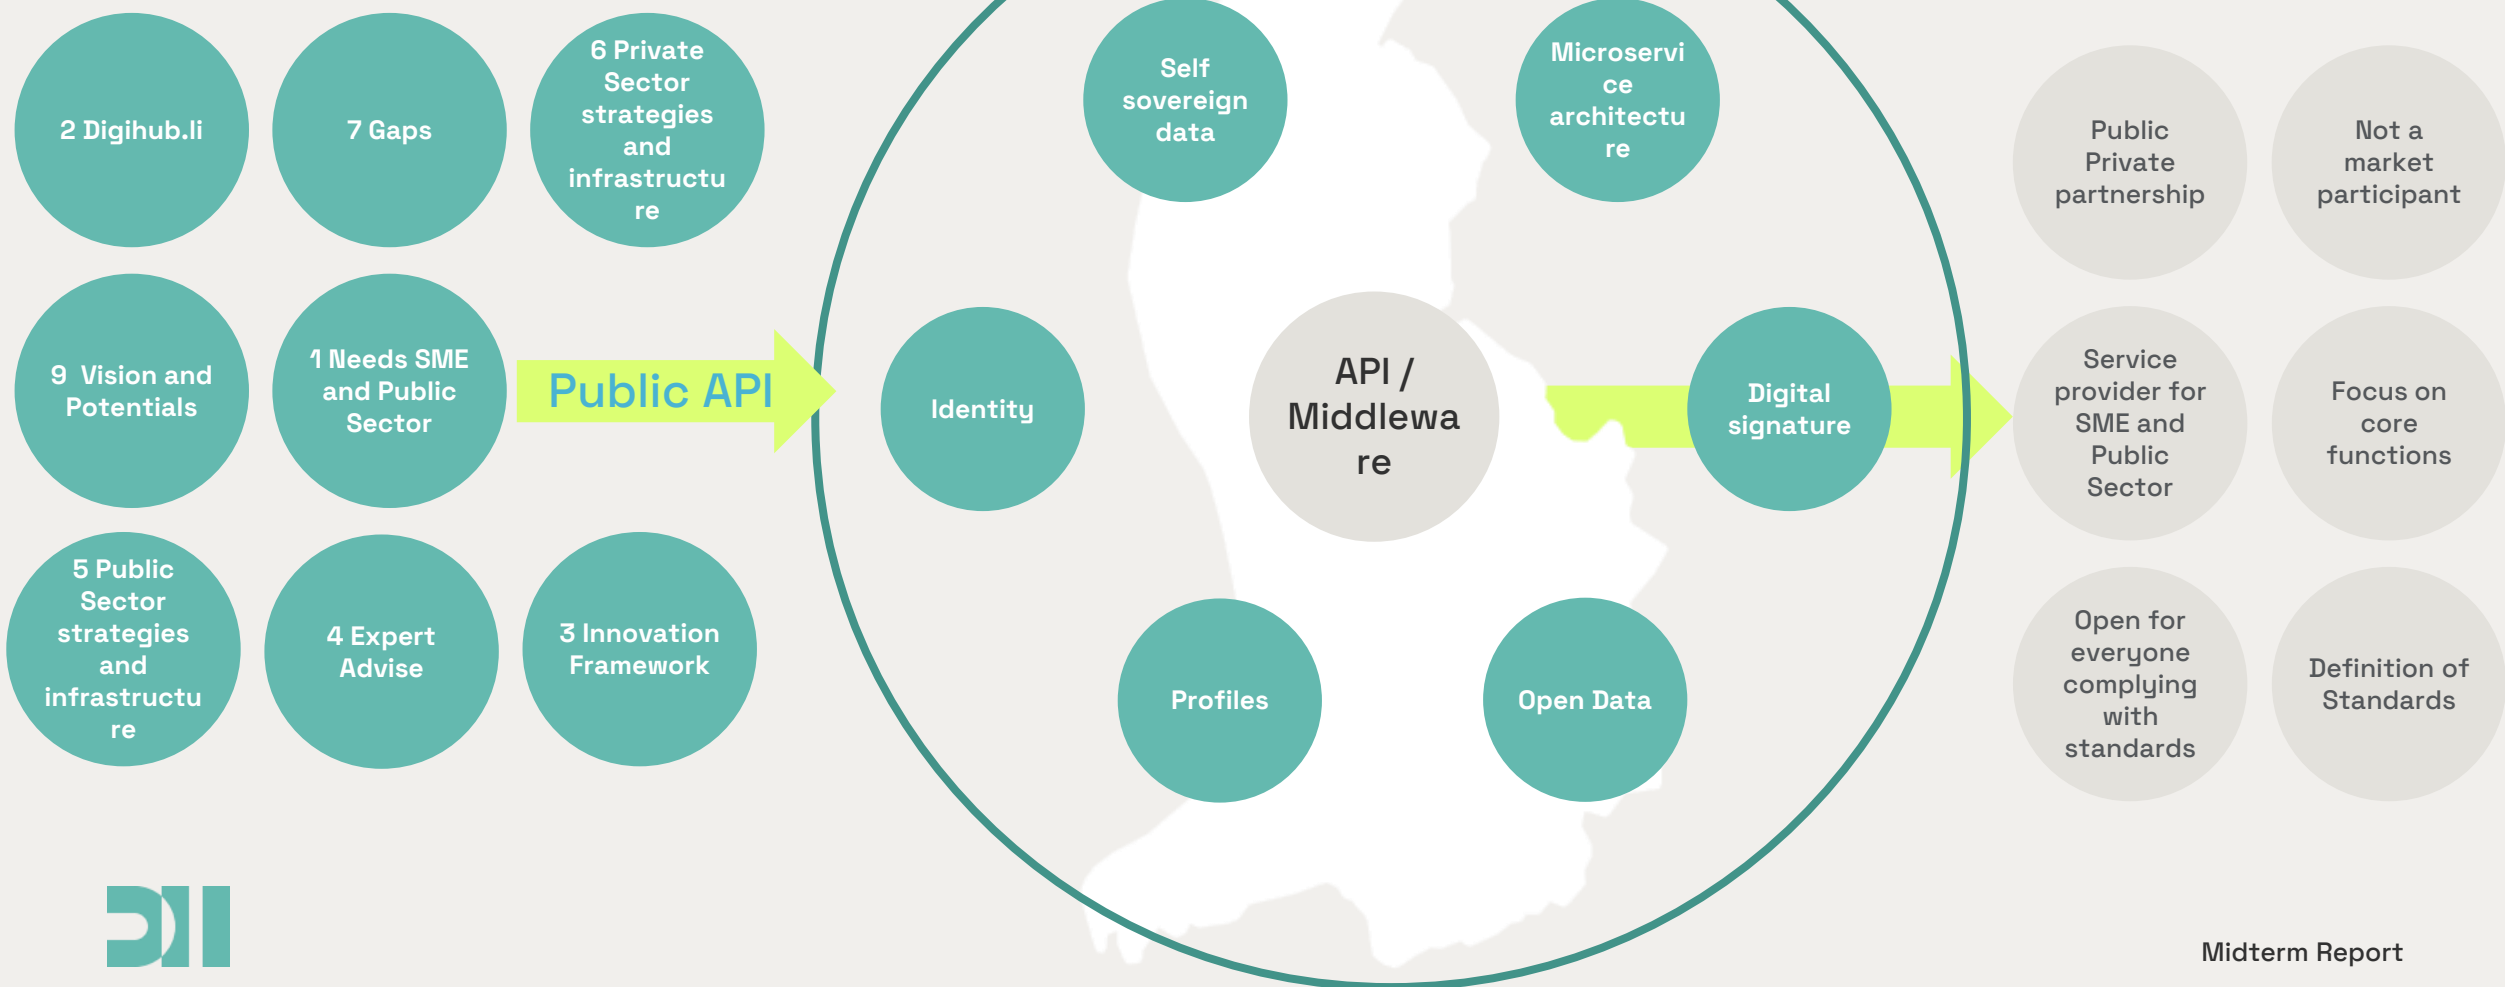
2 Digihub.li

7 Gaps

6 Private Sector strategies and infrastructure

9 Vision and Potentials

1 Needs SME and Public Sector

Public API

5 Public Sector strategies and infrastructure

4 Expert Advise

3 Innovation Framework

Self sovereign data

Microservice architecture

Identity

API / Middleware

Digital signature

Profiles

Open Data

Public Private partnership

Not a market participant

Service provider for SME and Public Sector

Focus on core functions

Open for everyone complying with standards

Definition of Standards

Midterm Report